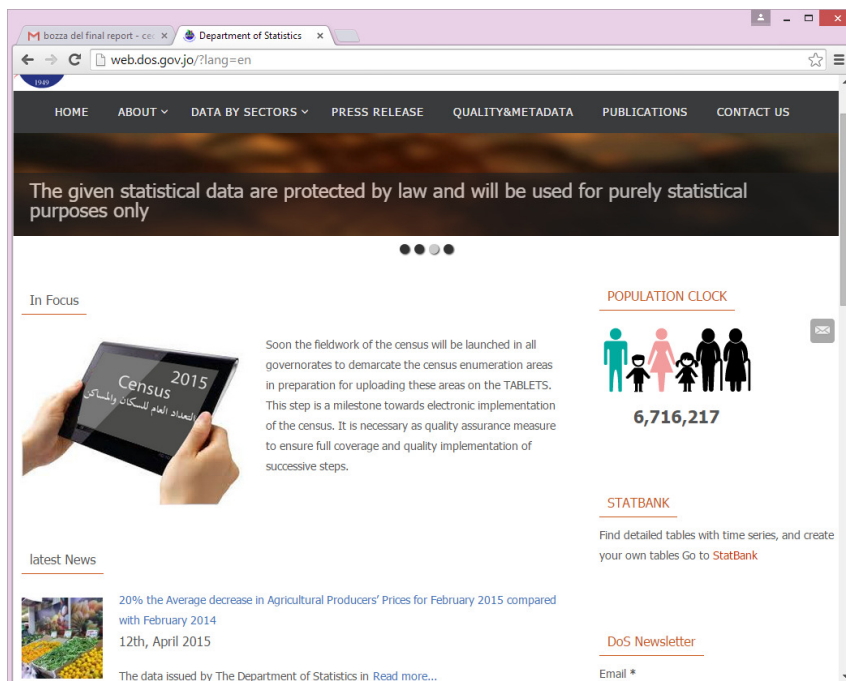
M bozza del final report - ce ×
Department of Statistics ×

web.dos.gov.jo/?lang=en

1949

HOME ABOUT DATA BY SECTORS PRESS RELEASE QUALITY&METADATA PUBLICATIONS CONTACT US

The given statistical data are protected by law and will be used for purely statistical purposes only

In Focus

Census 2015
التعداد العام للسكان والمساكن

Soon the fieldwork of the census will be launched in all governorates to demarcate the census enumeration areas in preparation for uploading these areas on the TABLETS. This step is a milestone towards electronic implementation of the census. It is necessary as quality assurance measure to ensure full coverage and quality implementation of successive steps.

POPULATION CLOCK

6,716,217

STATBANK

Find detailed tables with time series, and create your own tables Go to StatBank

latest News

20% the Average decrease in Agricultural Producers' Prices for February 2015 compared with February 2014

12th, April 2015

The data issued by The Department of Statistics in Read more...

DoS Newsletter

Email *